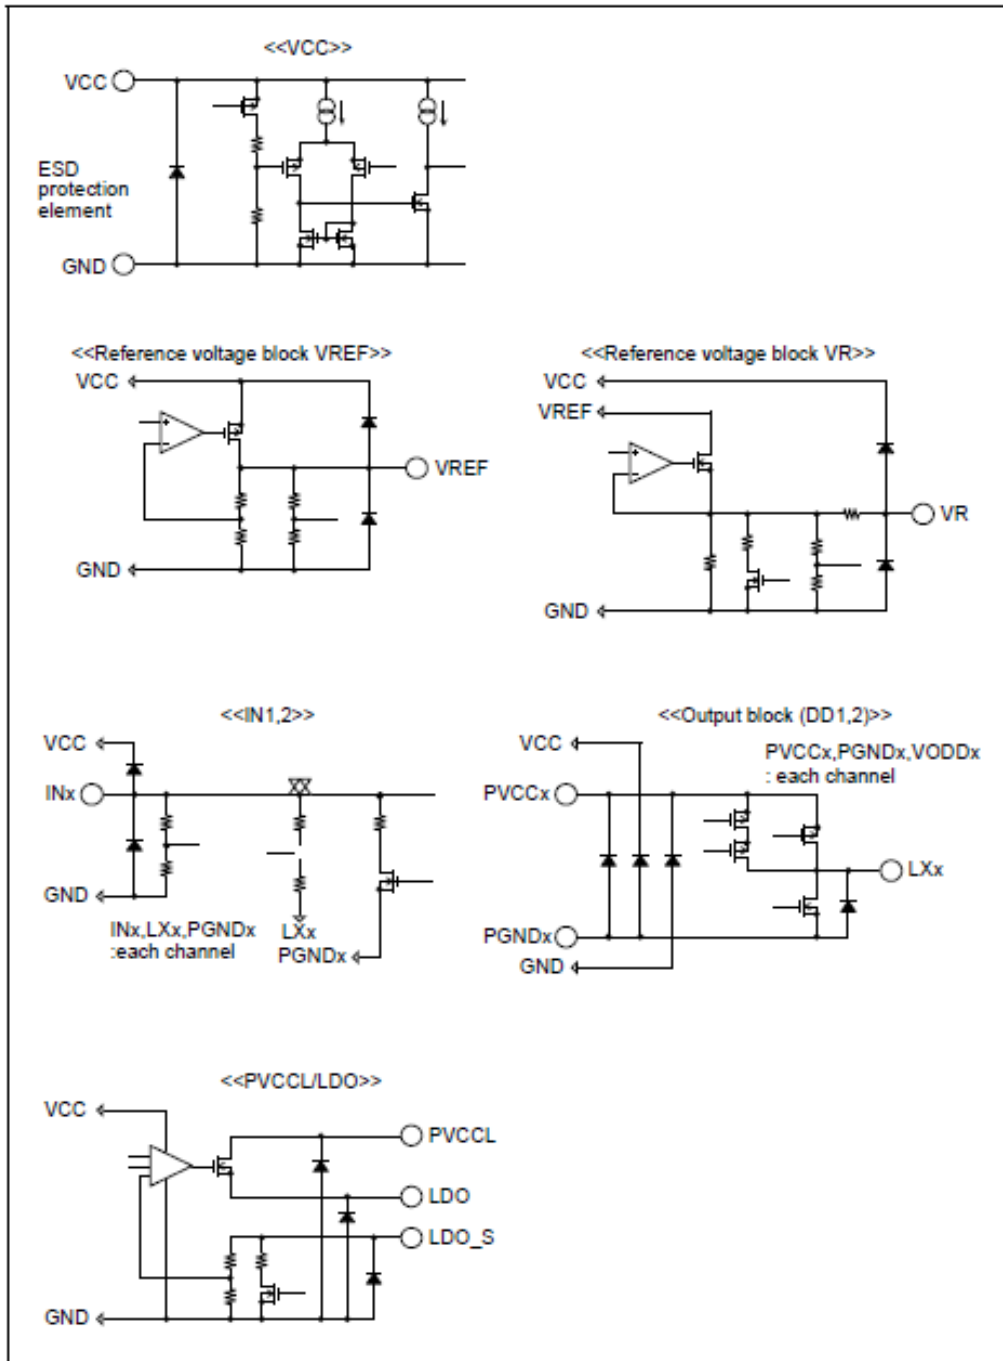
<<VCC>>

VCC

ESD protection element

GND

<<Reference voltage block VREF>>

VCC

VREF

GND

<<Reference voltage block VR>>

VCC

VREF

VR

GND

<<IN1,2>>

VCC

INx

GND

INx,LXx,PGNDx :each channel

LXx

PGNDx

<<Output block (DD1,2)>>

VCC

PVCCx,PGNDx,VODDx : each channel

PVCCx

LXx

PGNDx

GND

<<PVCCL/LDO>>

VCC

PVCCL

LDO

LDO_S

GND